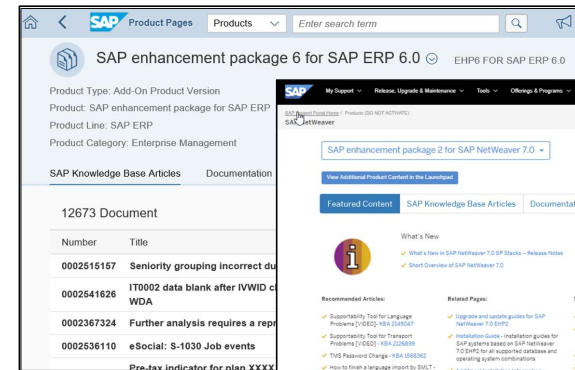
SAP Product Pages Products Enter search term

SAP enhancement package 6 for SAP ERP 6.0 EHP6 FOR SAP ERP 6.0

Product Type: Add-On Product Version
Product: SAP enhancement package for SAP ERP
Product Line: SAP ERP
Product Category: Enterprise Management

SAP Knowledge Base Articles Documentation

12673 Document

| Number | Title |
|---|---|
| 0002515157 | Seniority grouping incorrect du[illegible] |
| 0002541626 | IT0002 data blank after IVWID c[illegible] WDA |
| 0002367324 | Further analysis requires a repr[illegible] |
| 0002536110 | eSocial: S-1030 Job events |
| | Pre-tax indicator for plan XXXX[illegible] |

SAP My Support Release, Upgrade & Maintenance Tools Offerings & Programs

SAP Support Portal Home / Products (DO NOT ACTIVATE)
SAP NetWeaver

SAP enhancement package 2 for SAP NetWeaver 7.0

View Additional Product Content in the Launchpad

Featured Content SAP Knowledge Base Articles Documentat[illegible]

What's New
What's New in SAP NetWeaver 7.0 SP Stacks – Release Notes
Short Overview of SAP NetWeaver 7.0

Recommended Articles:
Supportability Tool for Language Problems [VIDEO] - KBA 2149047
Supportability Tool for Transport Problems [VIDEO] - KBA 2226899
TMS Password Change - KBA 1568362
How to finish a language import by SMLT - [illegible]

Related Pages:
Upgrade and update guides for SAP NetWeaver 7.0 EHP2
Installation Guide - Installation guides for SAP systems based on SAP NetWeaver 7.0 EHP2 for all supported database and operating system combinations